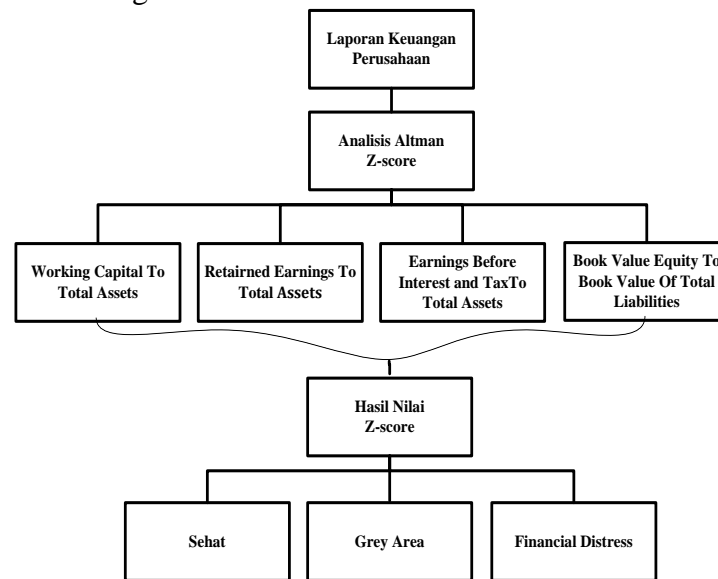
Laporan Keuangan Perusahaan

Analisis Altman Z-score

Working Capital To Total Assets

Retairned Earnings To Total Assets

Earnings Before Interest and TaxTo Total Assets

Book Value Equity To Book Value Of Total Liabilities

Hasil Nilai Z-score

Sehat

Grey Area

Financial Distress